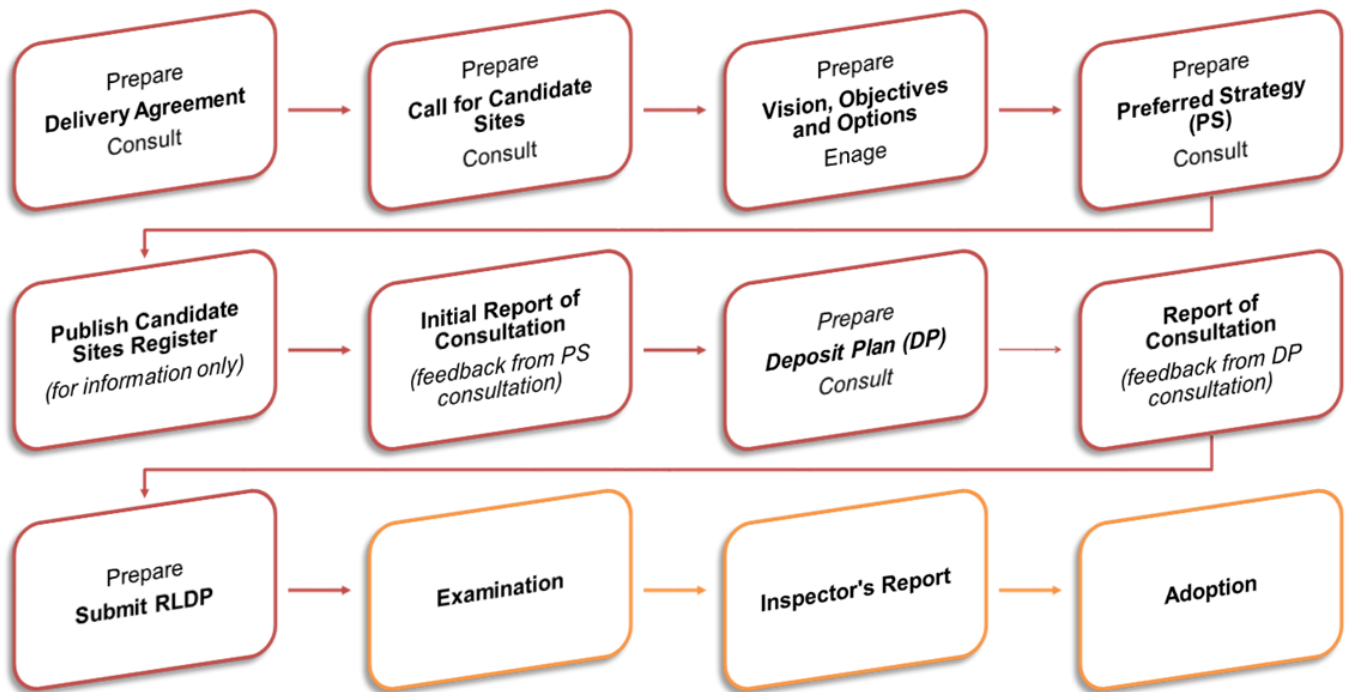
Prepare
Delivery Agreement
Consult

Prepare
Call for Candidate Sites
Consult

Prepare
Vision, Objectives and Options
Enage

Prepare
Preferred Strategy (PS)
Consult

Publish Candidate Sites Register
(for information only)

Initial Report of Consultation
(feedback from PS consultation)

Prepare
Deposit Plan (DP)
Consult

Report of Consultation
(feedback from DP consultation)

Prepare
Submit RLDP

Examination

Inspector's Report

Adoption